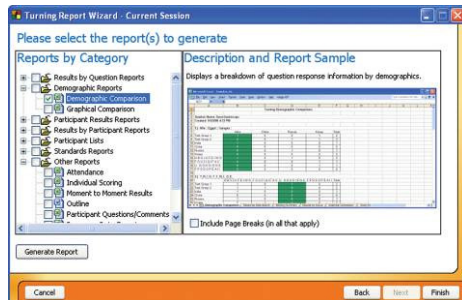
Turning Report Wizard - Current Session

Please select the report(s) to generate

Reports by Category

Results by Question Reports
Demographic Reports
Demographic Comparison
Graphical Comparison
Participant Results Reports
Results by Participant Reports
Participant Lists
Standards Reports
Other Reports
Attendance
Individual Scoring
Moment to Moment Results
Outline
Participant Questions/Comments

Description and Report Sample

Displays a breakdown of question response information by demographics.

Include Page Breaks (in all that apply)

Generate Report

Cancel

Back

Next

Finish